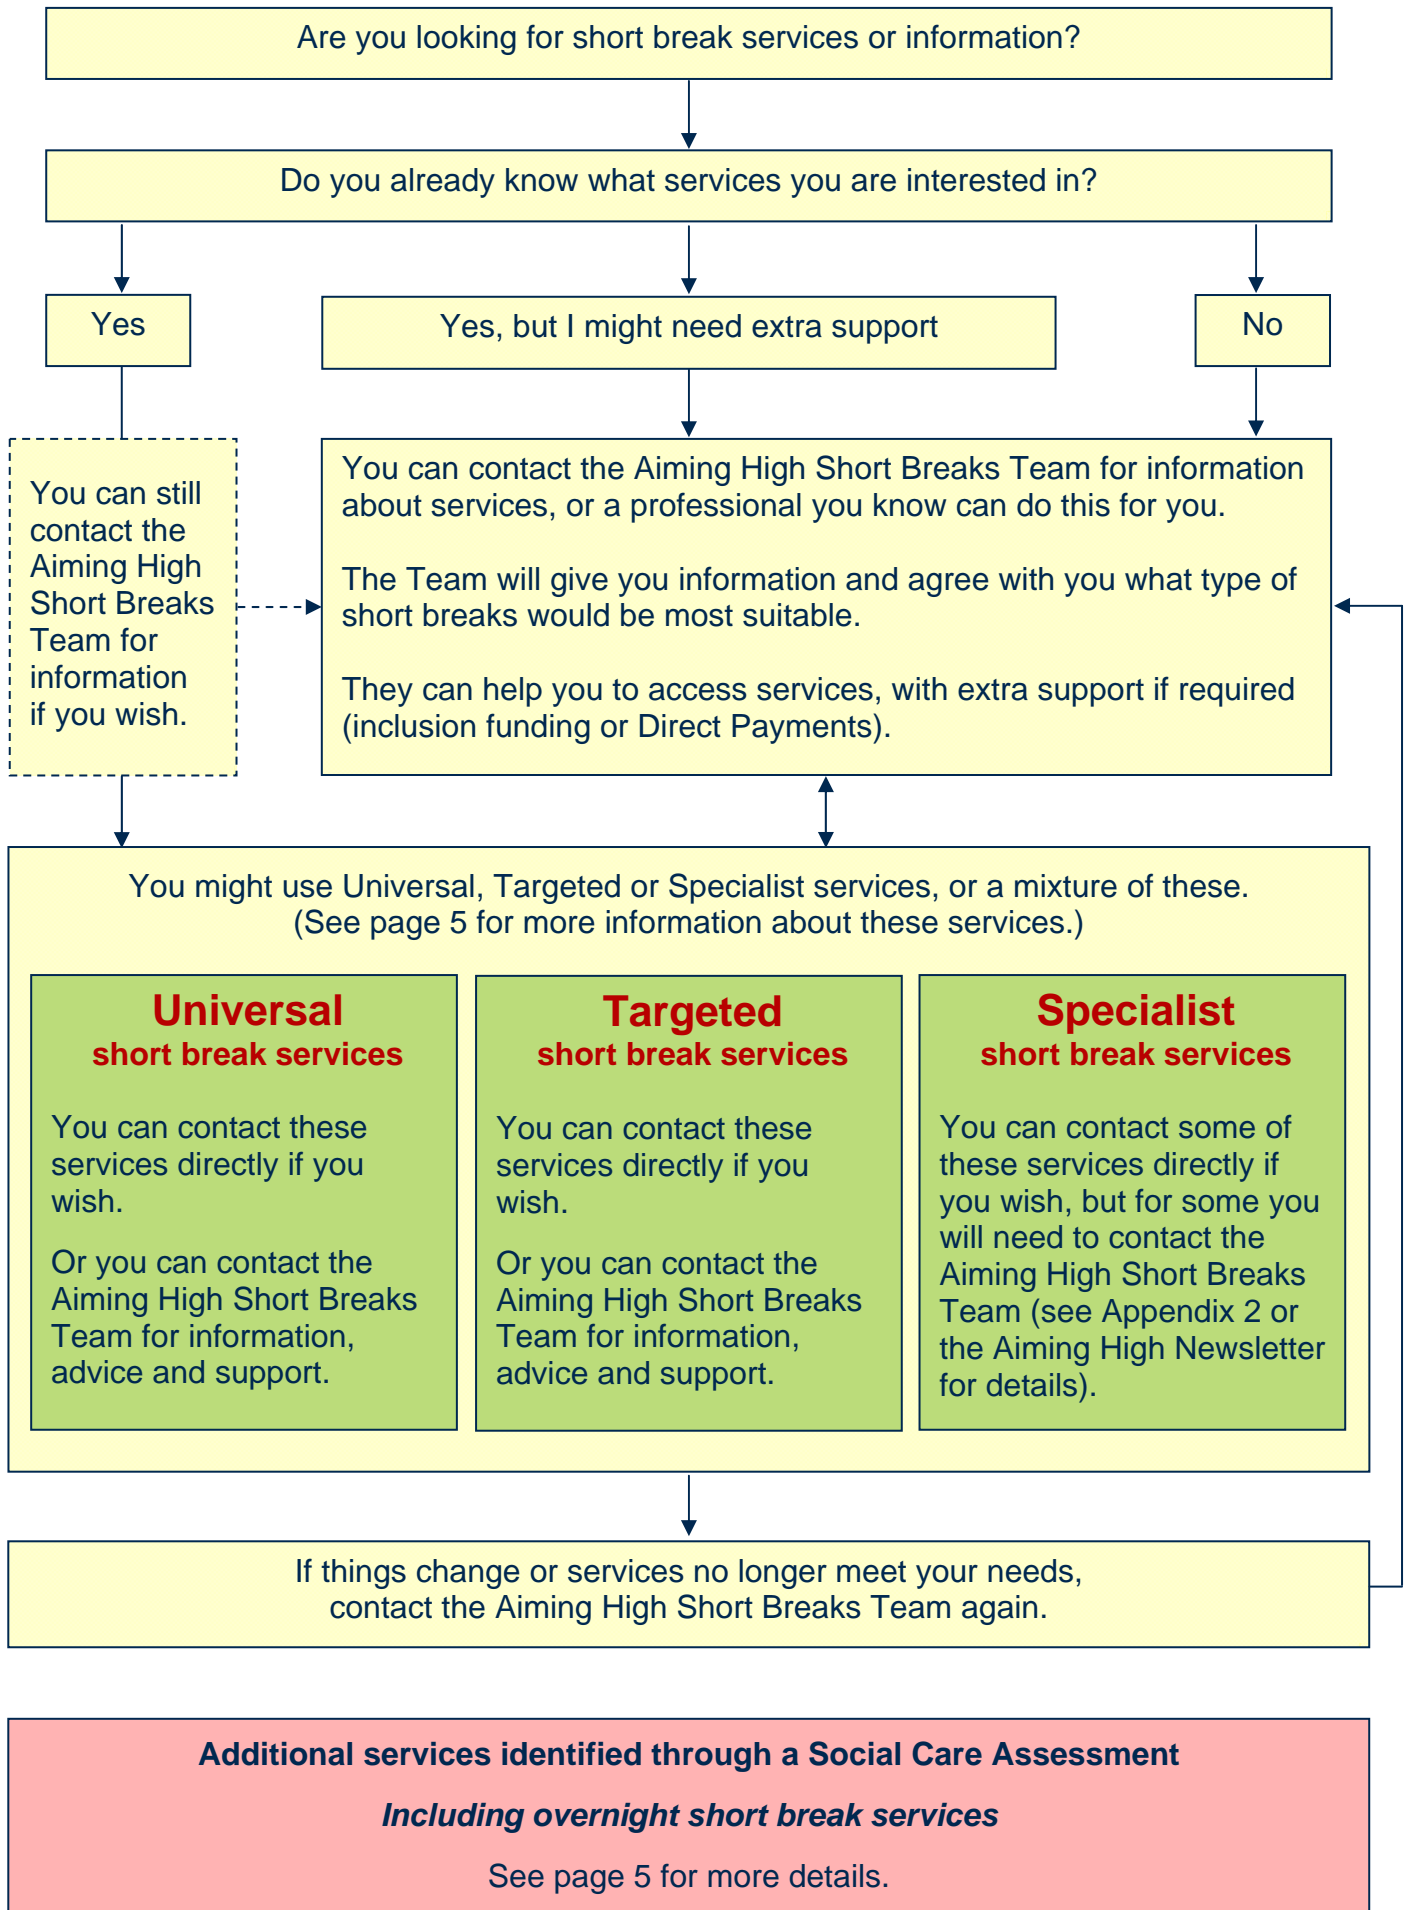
Are you looking for short break services or information?

Do you already know what services you are interested in?

Yes

Yes, but I might need extra support

No

You can still contact the Aiming High Short Breaks Team for information if you wish.

You can contact the Aiming High Short Breaks Team for information about services, or a professional you know can do this for you.

The Team will give you information and agree with you what type of short breaks would be most suitable.

They can help you to access services, with extra support if required (inclusion funding or Direct Payments).

You might use Universal, Targeted or Specialist services, or a mixture of these.
(See page 5 for more information about these services.)

Universal
short break services

You can contact these services directly if you wish.

Or you can contact the Aiming High Short Breaks Team for information, advice and support.

Targeted
short break services

You can contact these services directly if you wish.

Or you can contact the Aiming High Short Breaks Team for information, advice and support.

Specialist
short break services

You can contact some of these services directly if you wish, but for some you will need to contact the Aiming High Short Breaks Team (see Appendix 2 or the Aiming High Newsletter for details).

If things change or services no longer meet your needs, contact the Aiming High Short Breaks Team again.

Additional services identified through a Social Care Assessment

Including overnight short break services

See page 5 for more details.